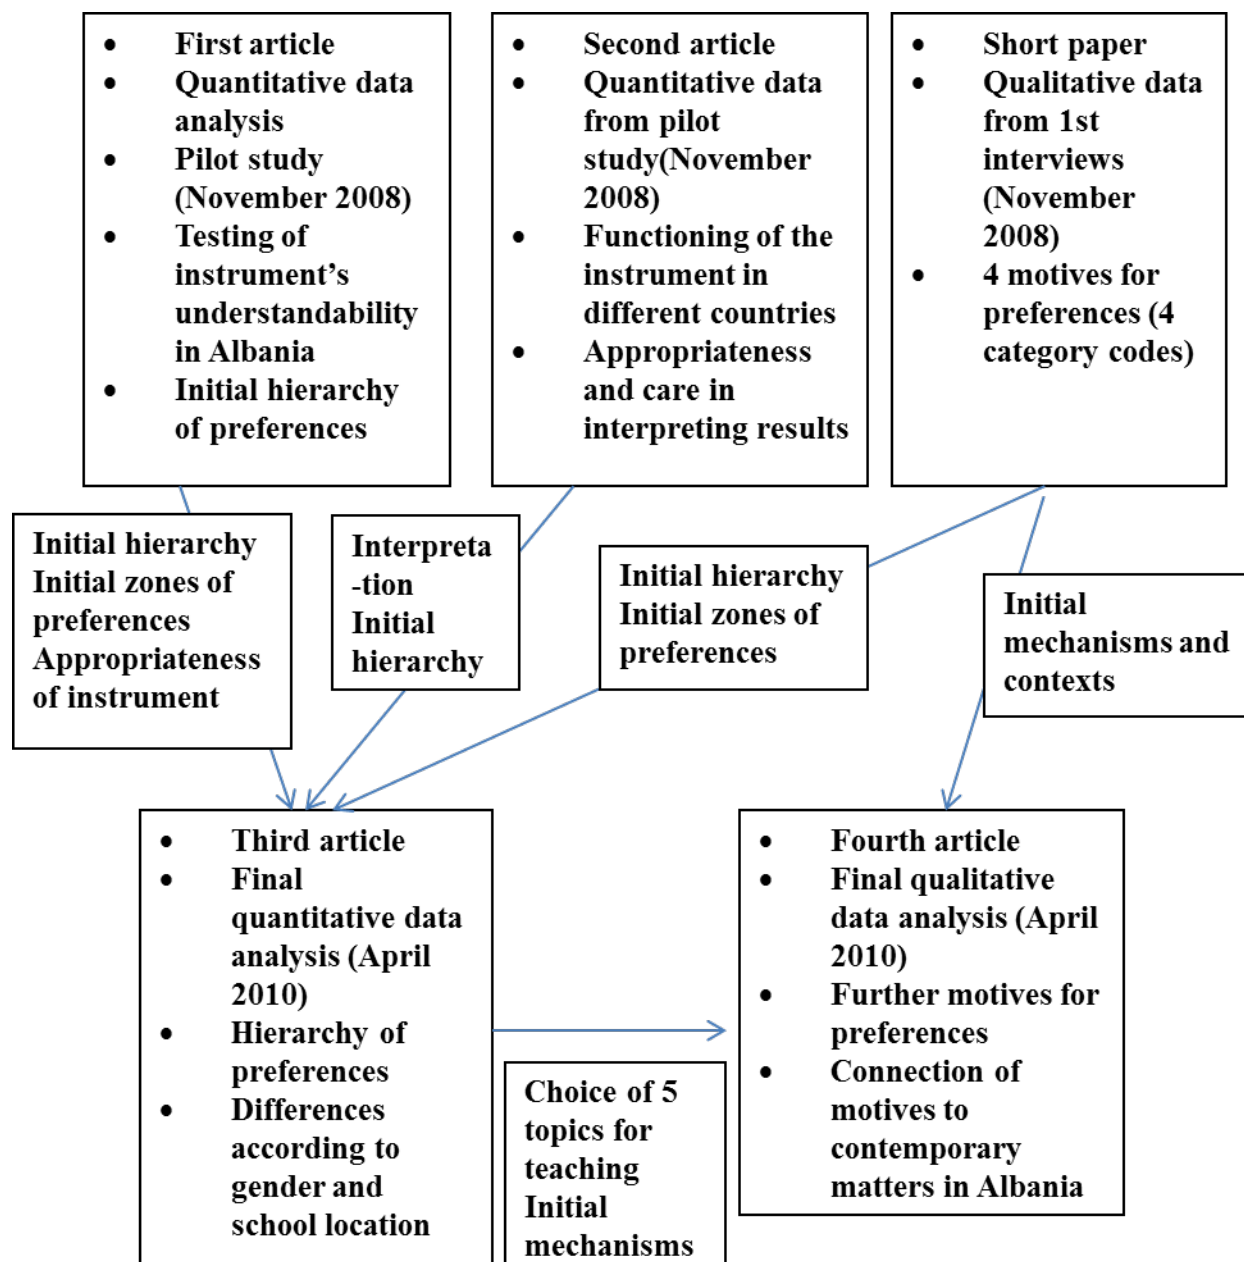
- First article
- Quantitative data analysis
- Pilot study (November 2008)
- Testing of instrument's understandability in Albania
- Initial hierarchy of preferences

- Second article
- Quantitative data from pilot study(November 2008)
- Functioning of the instrument in different countries
- Appropriateness and care in interpreting results

- Short paper
- Qualitative data from 1st interviews (November 2008)
- 4 motives for preferences (4 category codes)

Initial hierarchy
Initial zones of preferences
Appropriateness of instrument

Interpreta-tion
Initial hierarchy

Initial hierarchy
Initial zones of preferences

Initial mechanisms and contexts

- Third article
- Final quantitative data analysis (April 2010)
- Hierarchy of preferences
- Differences according to gender and school location

Choice of 5 topics for teaching
Initial mechanisms

- Fourth article
- Final qualitative data analysis (April 2010)
- Further motives for preferences
- Connection of motives to contemporary matters in Albania